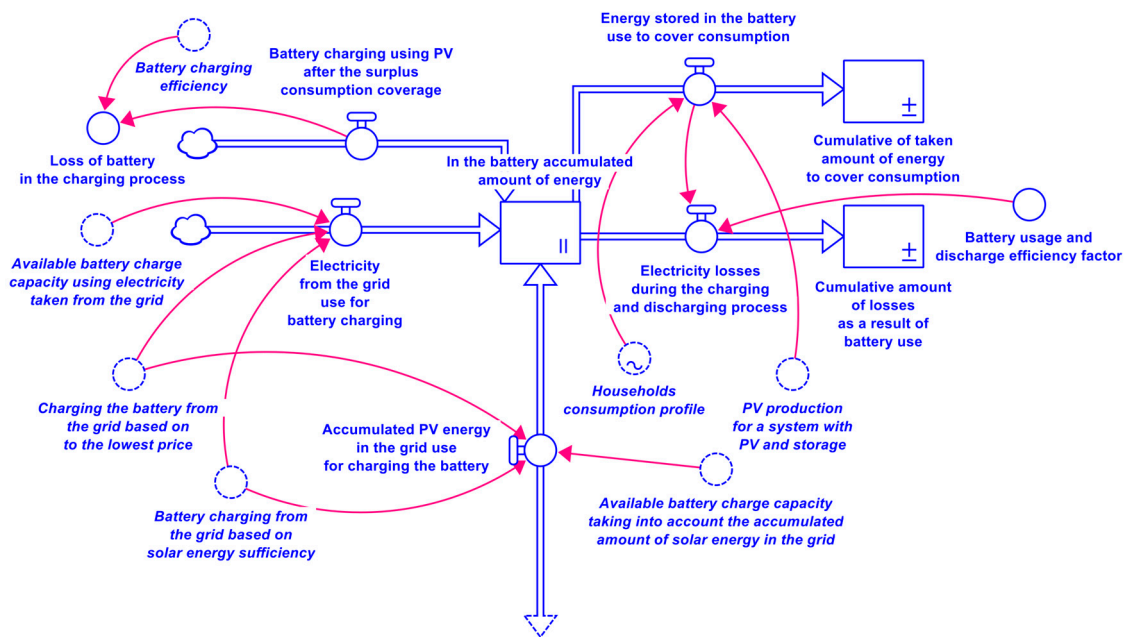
Energy stored in the battery use to cover consumption

Battery charging efficiency

Battery charging using PV after the surplus consumption coverage

Loss of battery in the charging process

In the battery accumulated amount of energy

Cumulative of taken amount of energy to cover consumption

±

II

Available battery charge capacity using electricity taken from the grid

Electricity from the grid use for battery charging

Electricity losses during the charging and discharging process

Battery usage and discharge efficiency factor

±

Cumulative amount of losses as a result of battery use

Households consumption profile

PV production for a system with PV and storage

Charging the battery from the grid based on to the lowest price

Accumulated PV energy in the grid use for charging the battery

Battery charging from the grid based on solar energy sufficiency

Available battery charge capacity taking into account the accumulated amount of solar energy in the grid